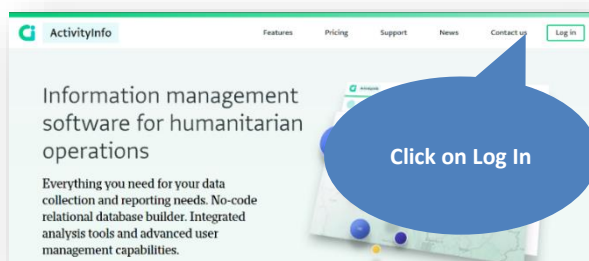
ActivityInfo

Features Pricing Support News Contact us Log in

Information management software for humanitarian operations

Everything you need for your data collection and reporting needs. No-code relational database builder. Integrated analysis tools and advanced user management capabilities.

Click on Log In